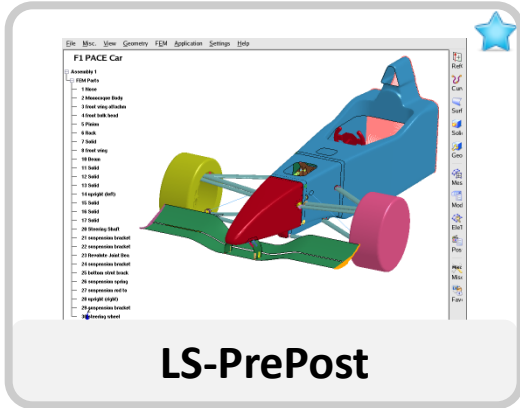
File Misc. View Geometry FEM Application Settings Help

F1 PACE Car

Assembly 1
FEM Parts
1 Nose
2 Monocoque Body
3 front wing attachm
4 front bulk head
5 Piston
6 Rack
7 Solid
8 front wing
10 Drum
11 Solid
12 Solid
13 Solid
14 upright (left)
15 Solid
16 Solid
17 Solid
20 Steering Shaft
21 suspension bracket
22 suspension bracket
23 Revolute Joint Bea
24 suspension bracket
25 bottom strut brack
26 suspension spring
27 suspension rod fo
28 upright (right)
29 suspension bracket
30 steering wheel

Ref
Curv
Surf
Soli
Geo
Mes
Mod
EleT
Pos
Misc
Fav

LS-PrePost